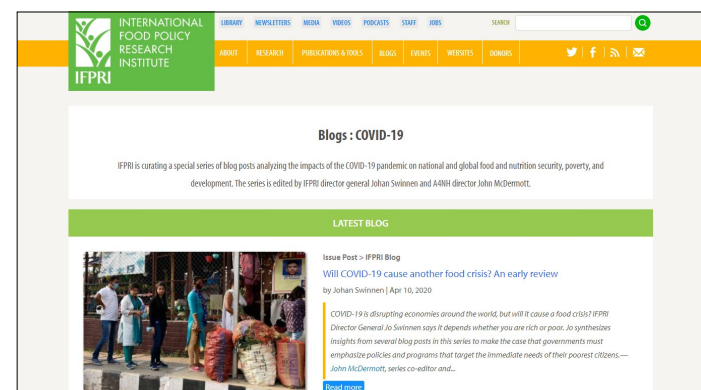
INTERNATIONAL FOOD POLICY RESEARCH INSTITUTE

IFPRI

LIBRARY NEWSLETTERS MEDIA VIDEOS PODCASTS STAFF JOBS SEARCH

ABOUT RESEARCH PUBLICATIONS & TOOLS BLOGS EVENTS WEBSITES DONORS

Blogs : COVID-19

IFPRI is curating a special series of blog posts analyzing the impacts of the COVID-19 pandemic on national and global food and nutrition security, poverty, and development. The series is edited by IFPRI director general Johan Swinnen and A4NH director John McDermott.

LATEST BLOG

Issue Post > IFPRI Blog

Will COVID-19 cause another food crisis? An early review

by Johan Swinnen | Apr 10, 2020

COVID-19 is disrupting economies around the world, but will it cause a food crisis? IFPRI Director General Jo Swinnen says it depends whether you are rich or poor. Jo synthesizes insights from several blog posts in this series to make the case that governments must emphasize policies and programs that target the immediate needs of their poorest citizens.—John McDermott, series co-editor and...

Read more